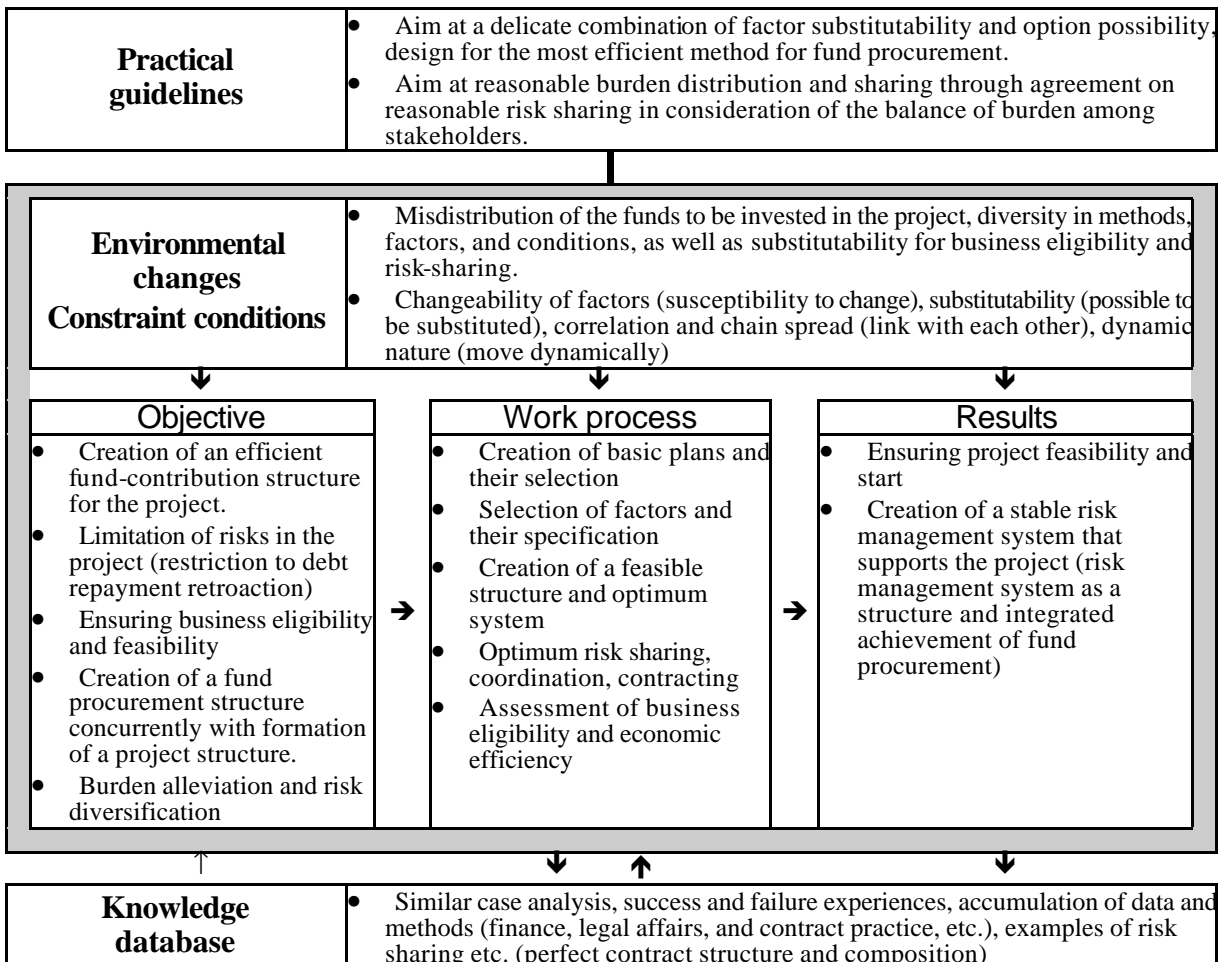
| Practical guidelines | • Aim at a delicate combination of factor substitutability and option possibility, design for the most efficient method for fund procurement. • Aim at reasonable burden distribution and sharing through agreement on reasonable risk sharing in consideration of the balance of burden among stakeholders. |
|---|---|

| Environmental changes Constraint conditions | • Misdistribution of the funds to be invested in the project, diversity in methods, factors, and conditions, as well as substitutability for business eligibility and risk-sharing. • Changeability of factors (susceptibility to change), substitutability (possible to be substituted), correlation and chain spread (link with each other), dynamic nature (move dynamically) |
|---|---|

Objective

• Creation of an efficient fund-contribution structure for the project.
• Limitation of risks in the project (restriction to debt repayment retroaction)
• Ensuring business eligibility and feasibility
• Creation of a fund procurement structure concurrently with formation of a project structure.
• Burden alleviation and risk diversification

Work process

• Creation of basic plans and their selection
• Selection of factors and their specification
• Creation of a feasible structure and optimum system
• Optimum risk sharing, coordination, contracting
• Assessment of business eligibility and economic efficiency

Results

• Ensuring project feasibility and start
• Creation of a stable risk management system that supports the project (risk management system as a structure and integrated achievement of fund procurement)

| Knowledge database | • Similar case analysis, success and failure experiences, accumulation of data and methods (finance, legal affairs, and contract practice, etc.), examples of risk sharing etc. (perfect contract structure and composition) |
|---|---|